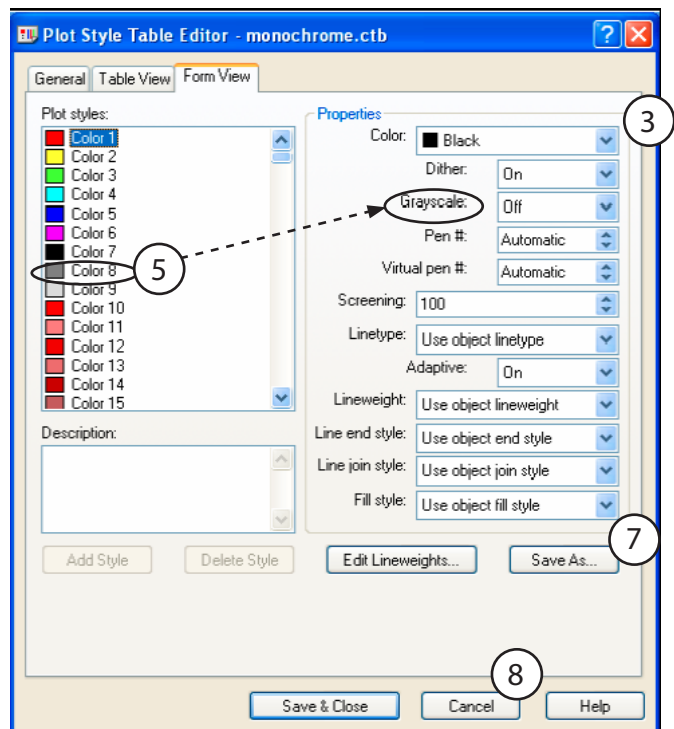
Plot Style Table Editor - monochrome.ctb

General | Table View | Form View

Plot styles:
Color 1
Color 2
Color 3
Color 4
Color 5
Color 6
Color 7
Color 8
Color 9
Color 10
Color 11
Color 12
Color 13
Color 14
Color 15

Description:

Add Style | Delete Style

Properties
Color: Black
Dither: On
Grayscale: Off
Pen #: Automatic
Virtual pen #: Automatic
Screening: 100
Linetype: Use object linetype
Adaptive: On
Lineweight: Use object lineweight
Line end style: Use object end style
Line join style: Use object join style
Fill style: Use object fill style

Edit Lineweights... | Save As...

Save & Close | Cancel | Help

3
5
7
8